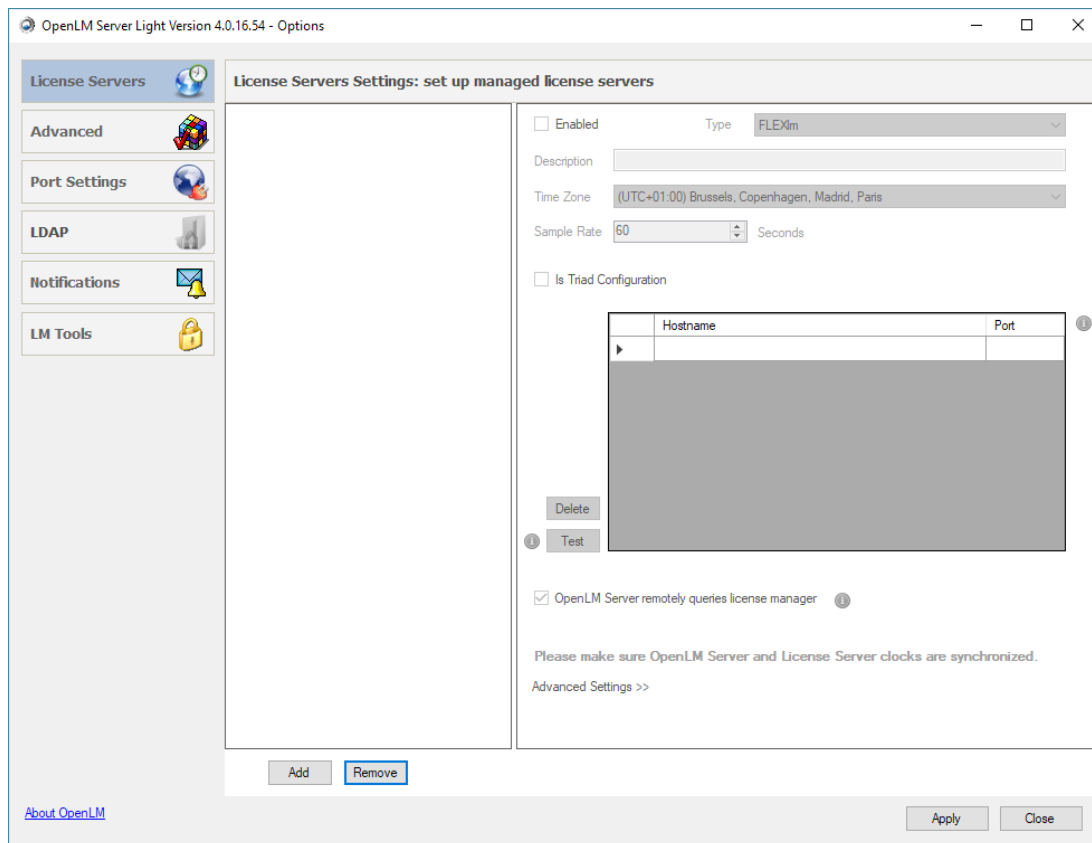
OpenLM Server Light Version 4.0.16.54 - Options

License Servers
Advanced
Port Settings
LDAP
Notifications
LM Tools

License Servers Settings: set up managed license servers

Enabled
Type FLEXlm
Description
Time Zone (UTC+01:00) Brussels, Copenhagen, Madrid, Paris
Sample Rate 60 Seconds

Is Triad Configuration

| | Hostname | Port |
|---|---|---|
| | | |

Delete
Test

OpenLM Server remotely queries license manager

Please make sure OpenLM Server and License Server clocks are synchronized.

Advanced Settings >>

Add
Remove

About OpenLM

Apply
Close